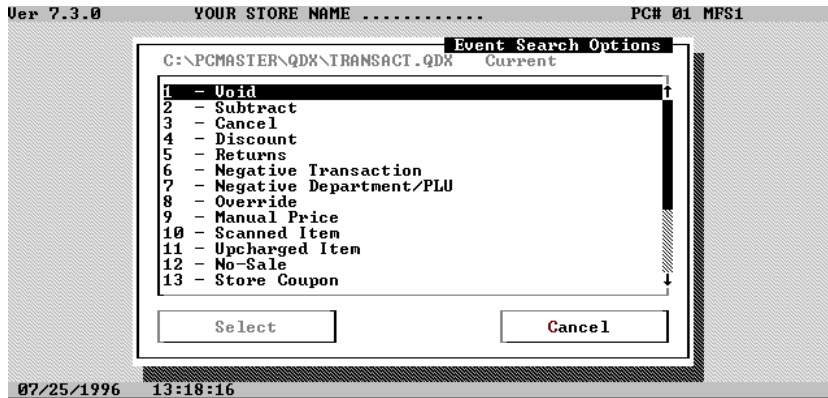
Ver 7.3.0 YOUR STORE NAME ............ PC# 01 MFS1

Event Search Options

C:\PCMASTER\QDX\TRANSACT.QDX Current

1 - Void
2 - Subtract
3 - Cancel
4 - Discount
5 - Returns
6 - Negative Transaction
7 - Negative Department/PLU
8 - Override
9 - Manual Price
10 - Scanned Item
11 - Upcharged Item
12 - No-Sale
13 - Store Coupon

Select

Cancel

07/25/1996 13:18:16